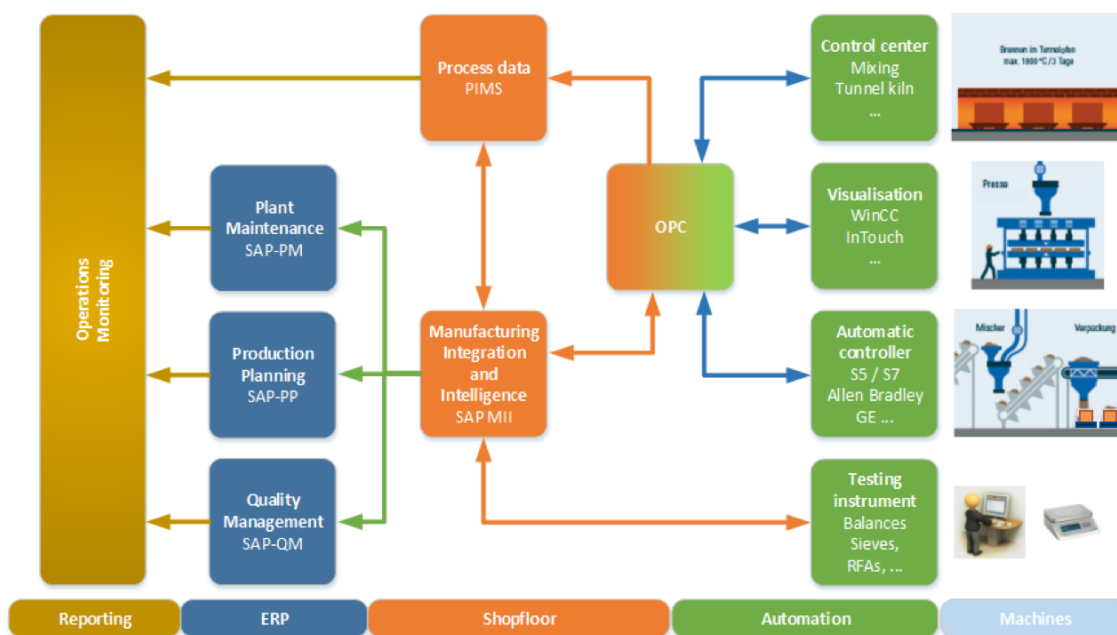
Operations Monitoring

Plant Maintenance
SAP-PM

Production Planning
SAP-PP

Quality Management
SAP-QM

Process data
PIMS

Manufacturing Integration and Intelligence
SAP MII

OPC

Control center
Mixing
Tunnel kiln
...

Brennen im Tunnelofen
max. 1000 °C / 3 Tage

Visualisation
WinCC
InTouch
...

Presse

Automatic controller
S5 / S7
Allen Bradley
GE ...

Mischer

Verpackung

Testing instrument
Balances
Sieves,
RFAs, ...

Reporting | ERP | Shopfloor | Automation | Machines